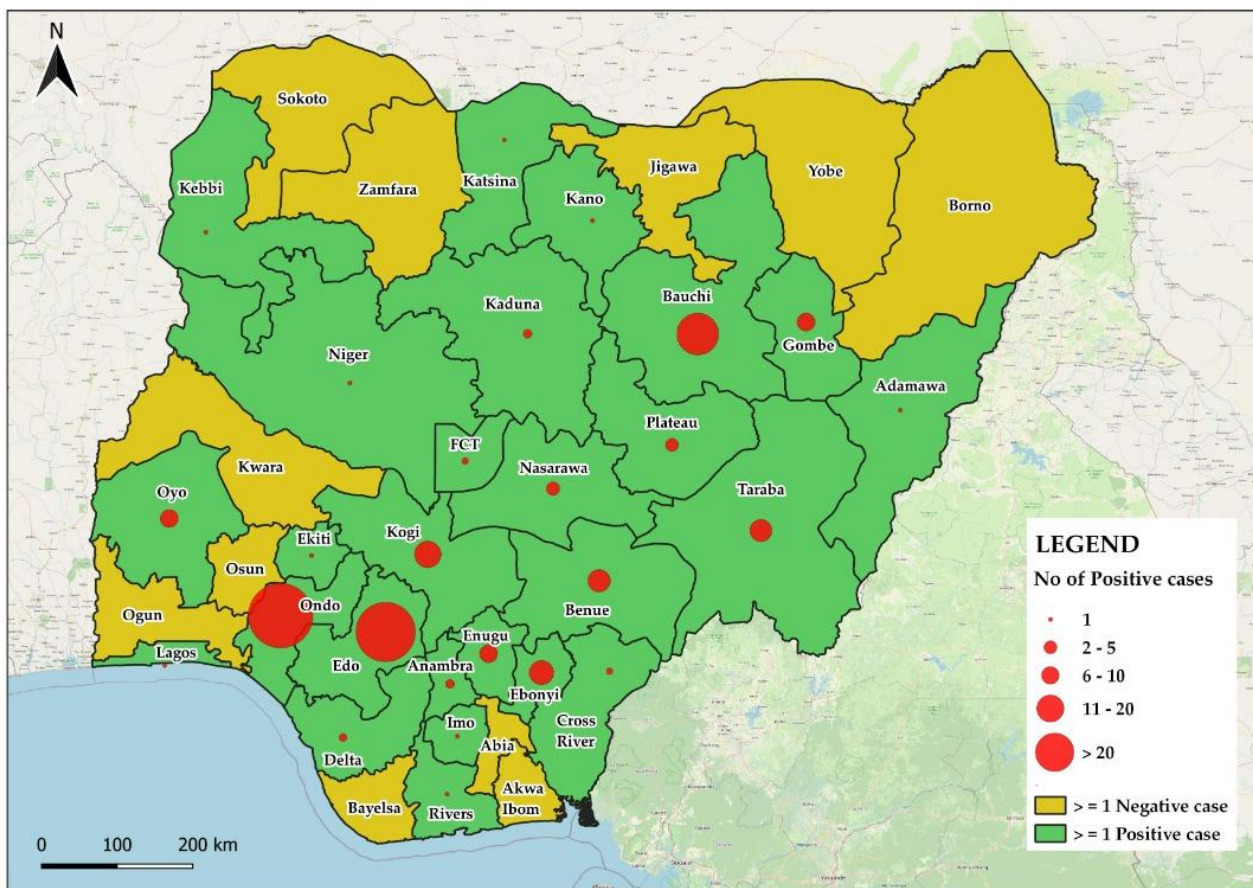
N

Sokoto
Kebbi
Zamfara
Katsina
Kano
Jigawa
Yobe
Borno
Kaduna
Bauchi
Gombe
Niger
Adamawa
Plateau
FCT
Nasarawa
Kwara
Oyo
Taraba
Kogi
Ekiti
Osun
Ondo
Ogun
Benue
Lagos
Edo
Enugu
Anambra
Ebonyi
Imo
Cross River
Abia
Delta
Akwa Ibom
Bayelsa
Rivers

LEGEND
No of Positive cases
1
2 - 5
6 - 10
11 - 20
> 20
> = 1 Negative case
> = 1 Positive case

0 100 200 km